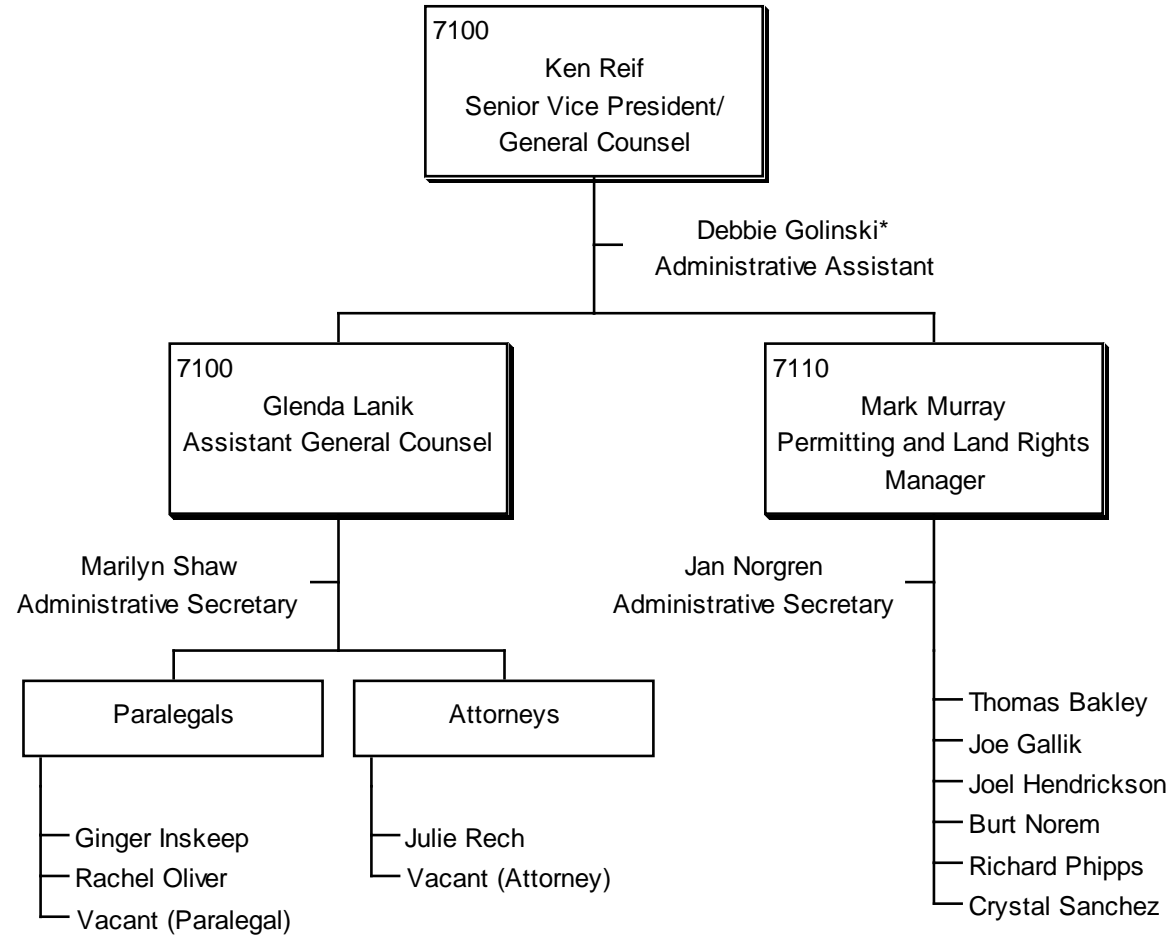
7100
Ken Reif
Senior Vice President/
General Counsel

Debbie Golinski*
Administrative Assistant

7100
Glenda Lanik
Assistant General Counsel

7110
Mark Murray
Permitting and Land Rights Manager

Marilyn Shaw
Administrative Secretary

Jan Norgren
Administrative Secretary

Paralegals

Ginger Inskeep
Rachel Oliver
Vacant (Paralegal)

Attorneys

Julie Rech
Vacant (Attorney)

Thomas Bakley
Joe Gallik
Joel Hendrickson
Burt Norem
Richard Phipps
Crystal Sanchez